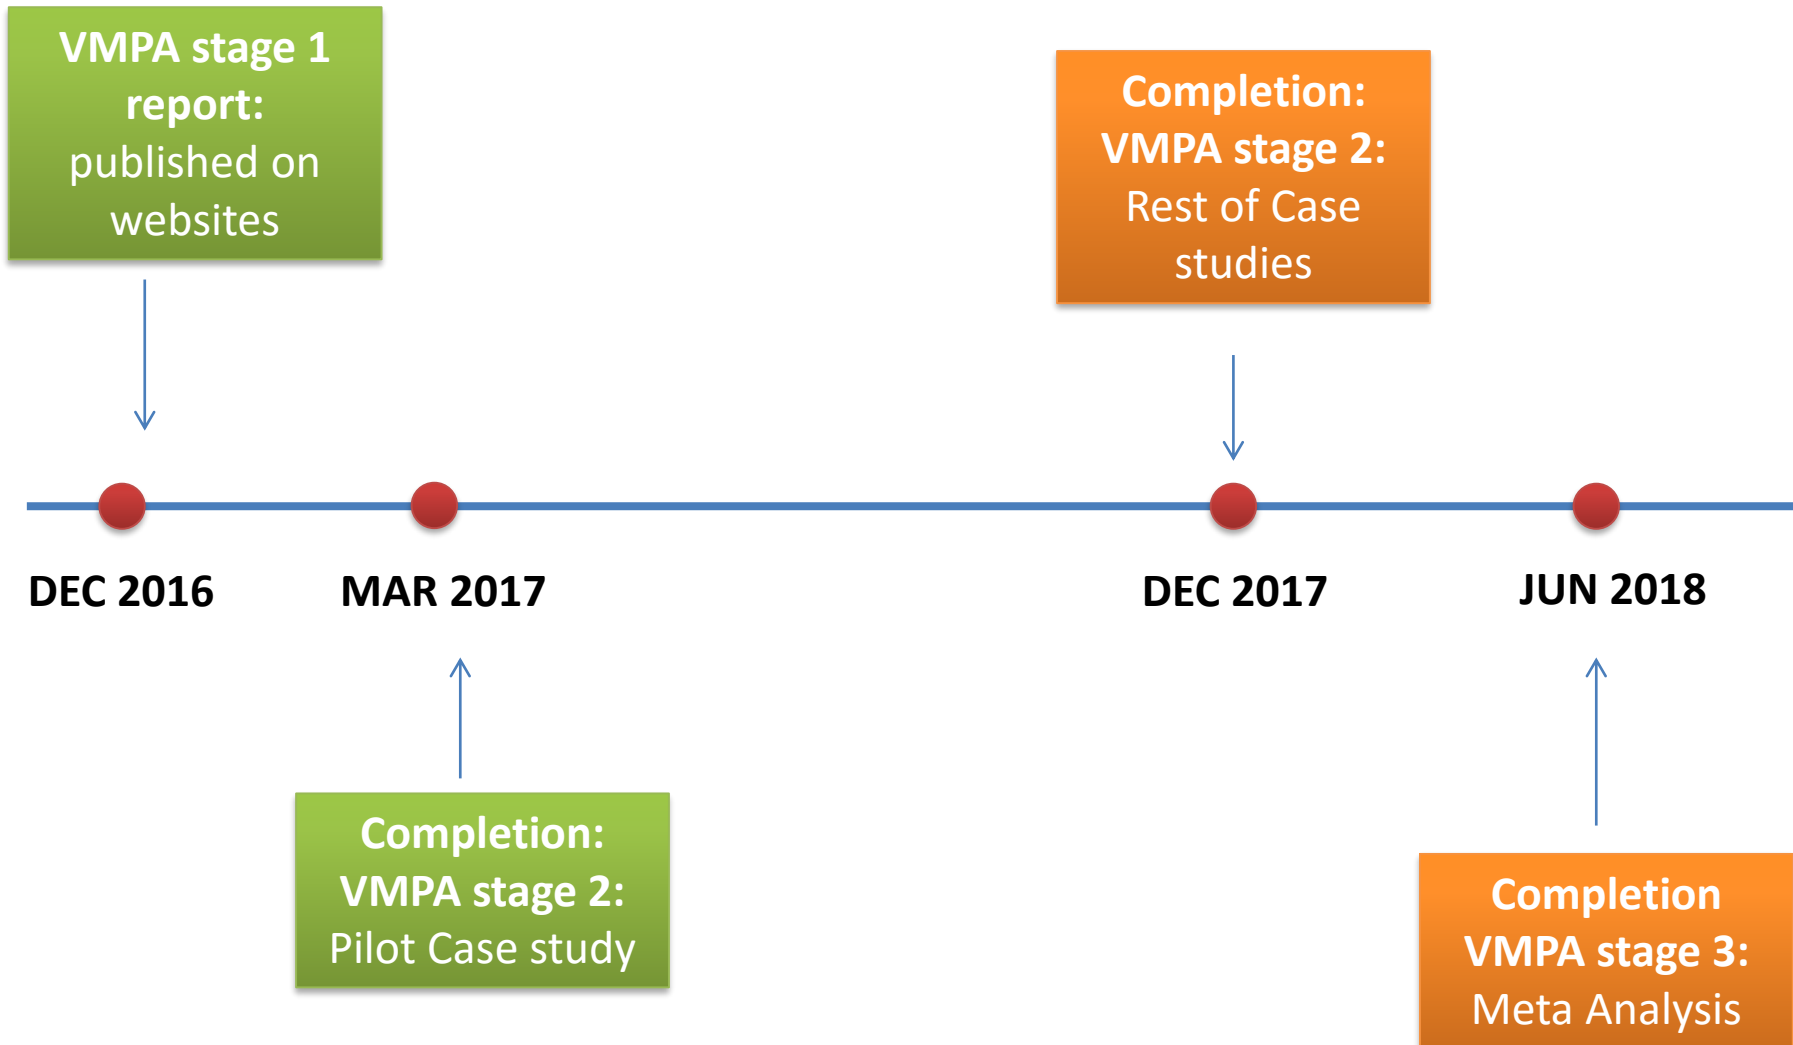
VMPA stage 1 report: published on websites

Completion: VMPA stage 2: Rest of Case studies

DEC 2016

MAR 2017

DEC 2017

JUN 2018

Completion: VMPA stage 2: Pilot Case study

Completion VMPA stage 3: Meta Analysis